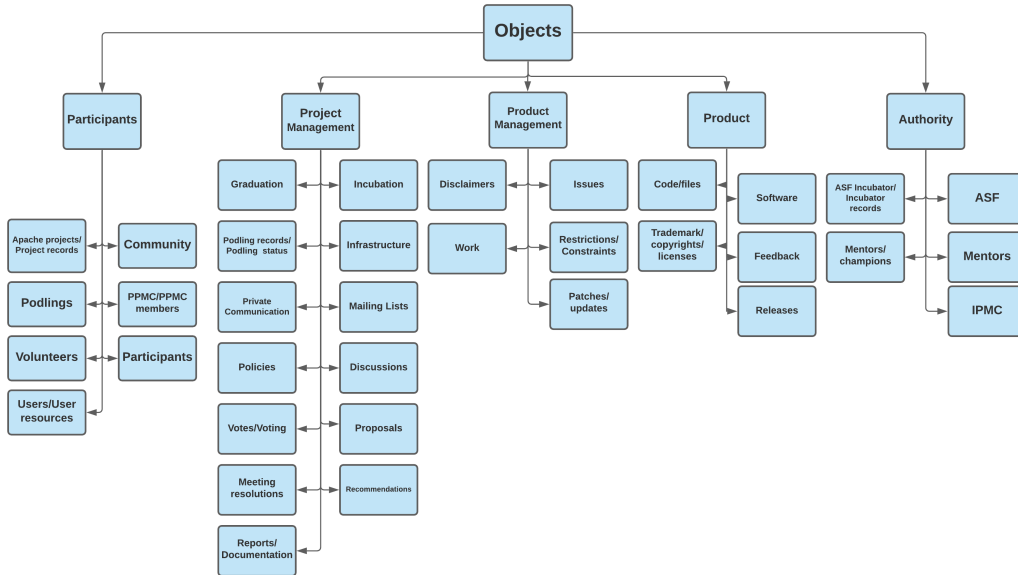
Objects

Participants

Apache projects/ Project records

Community

Podlings

PPMC/PPMC members

Volunteers

Participants

Users/User resources

Project Management

Graduation

Incubation

Podling records/ Podling status

Infrastructure

Private Communication

Mailing Lists

Policies

Discussions

Votes/Voting

Proposals

Meeting resolutions

Recommendations

Reports/ Documentation

Product Management

Disclaimers

Issues

Work

Restrictions/ Constraints

Patches/ updates

Product

Code/files

Software

Trademark/ copyrights/ licenses

Feedback

Releases

Authority

ASF Incubator/ Incubator records

ASF

Mentors/ champions

Mentors

IPMC